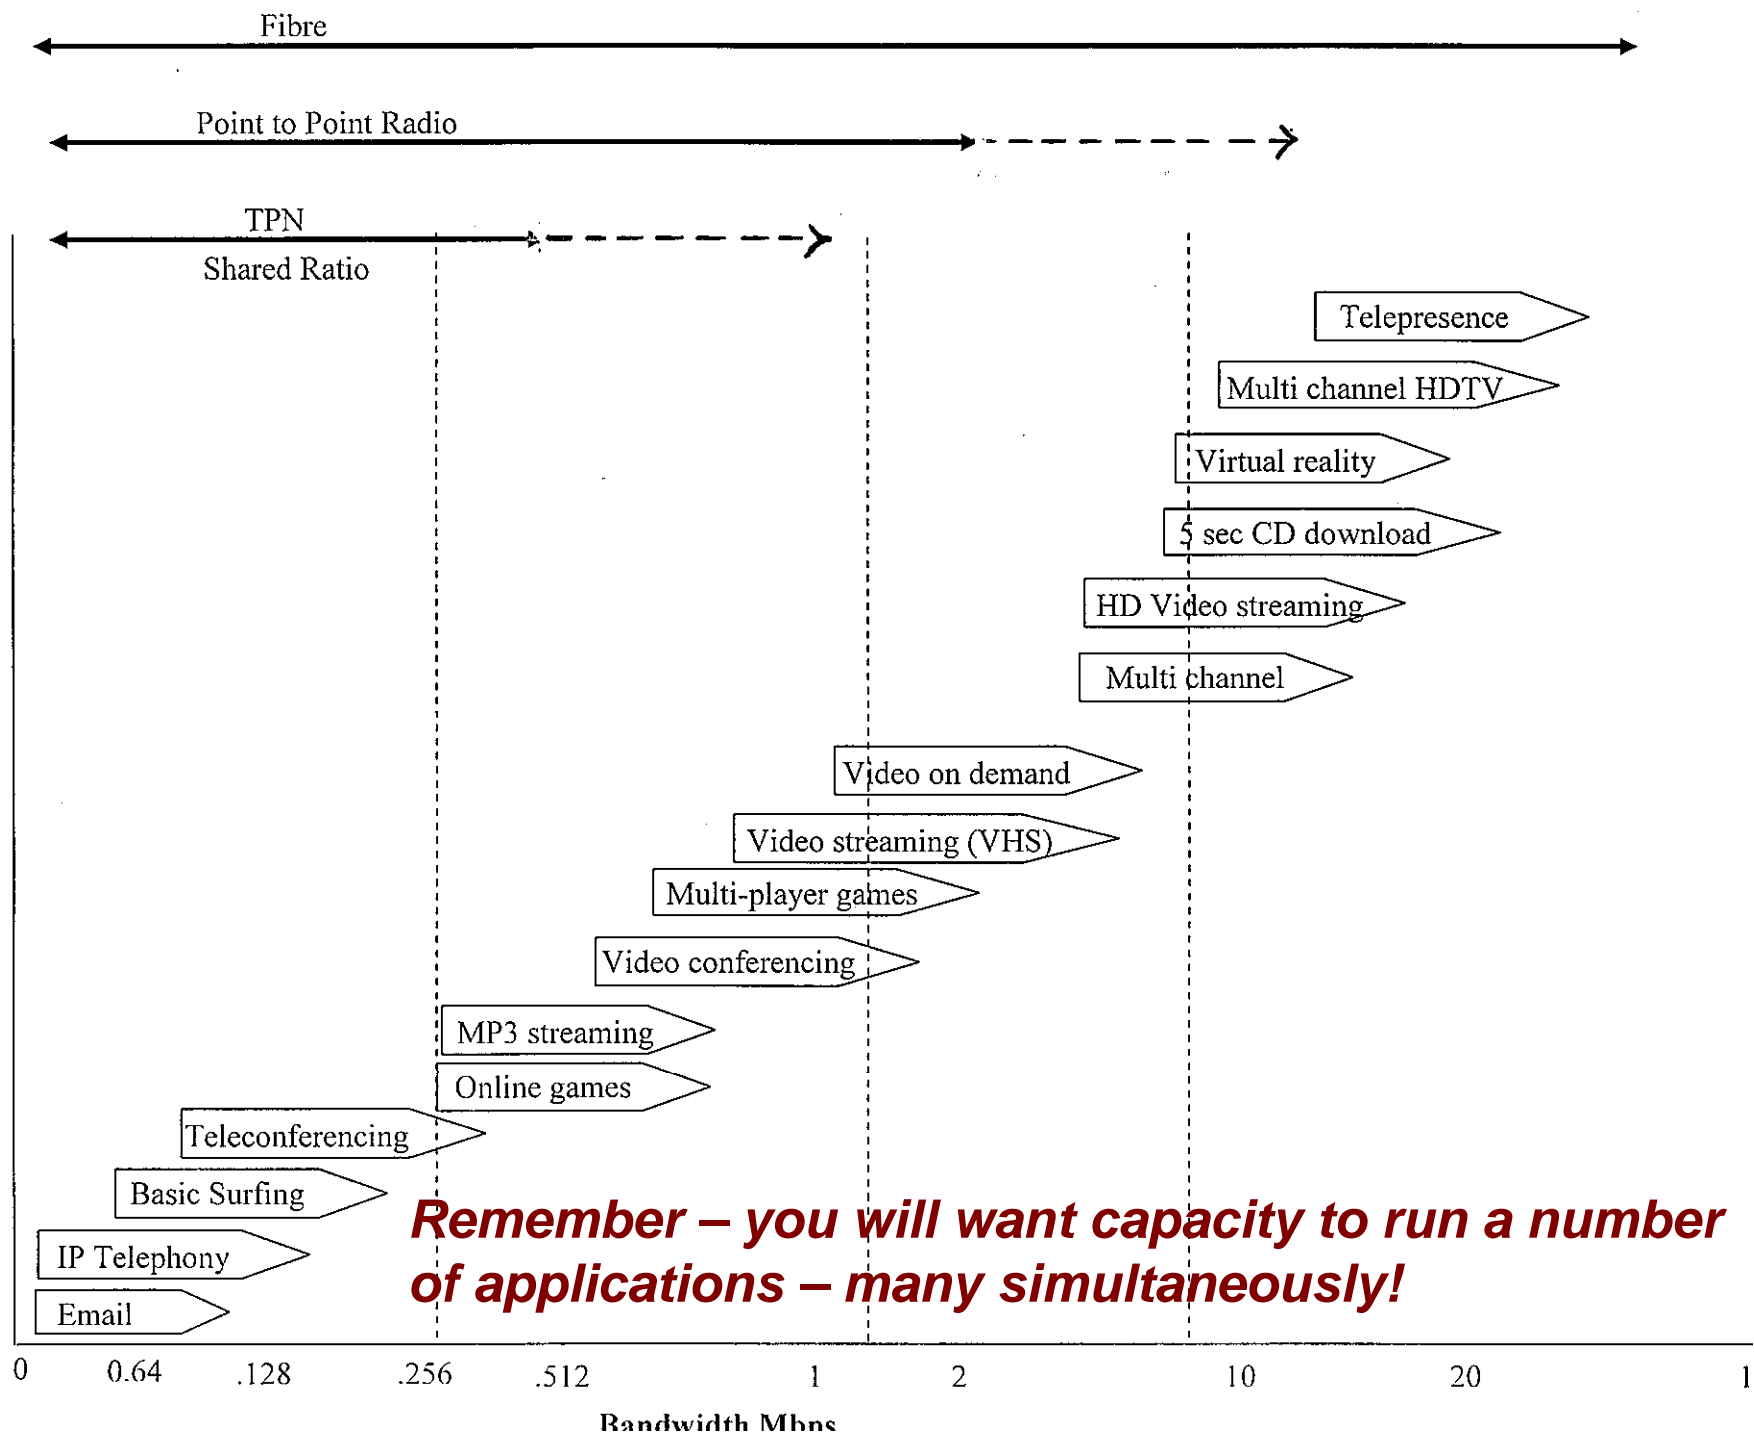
Fibre

Point to Point Radio

TPN

Shared Ratio

Telepresence

Multi channel HDTV

Virtual reality

5 sec CD download

HD Video streaming

Multi channel

Video on demand

Video streaming (VHS)

Multi-player games

Video conferencing

MP3 streaming

Online games

Teleconferencing

Basic Surfing

IP Telephony

Email

Remember – you will want capacity to run a number of applications – many simultaneously!

0 0.64 .128 .256 .512 1 2 10 20 1

Bandwidth Mbps